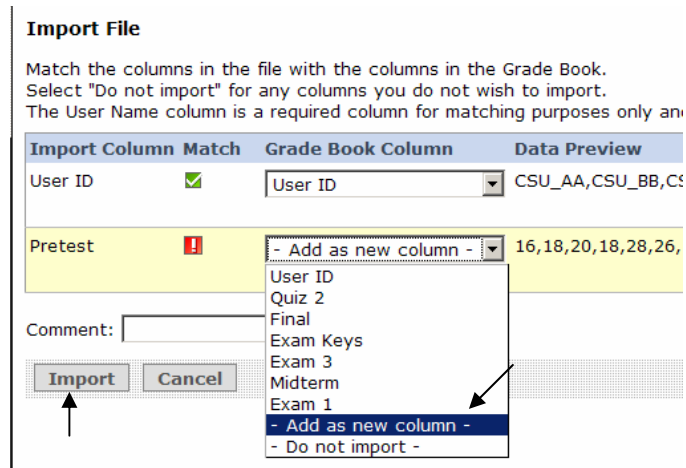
Import File

Match the columns in the file with the columns in the Grade Book.
Select "Do not import" for any columns you do not wish to import.
The User Name column is a required column for matching purposes only an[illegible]

| Import Column | Match | Grade Book Column | Data Preview |
|---|---|---|---|
| User ID | | User ID | CSU_AA,CSU_BB,C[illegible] |
| Pretest | ! | - Add as new column - | 16,18,20,18,28,26,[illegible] |

User ID
Quiz 2
Final
Exam Keys
Exam 3
Midterm
Exam 1
- Add as new column -
- Do not import -

Comment:

Import Cancel